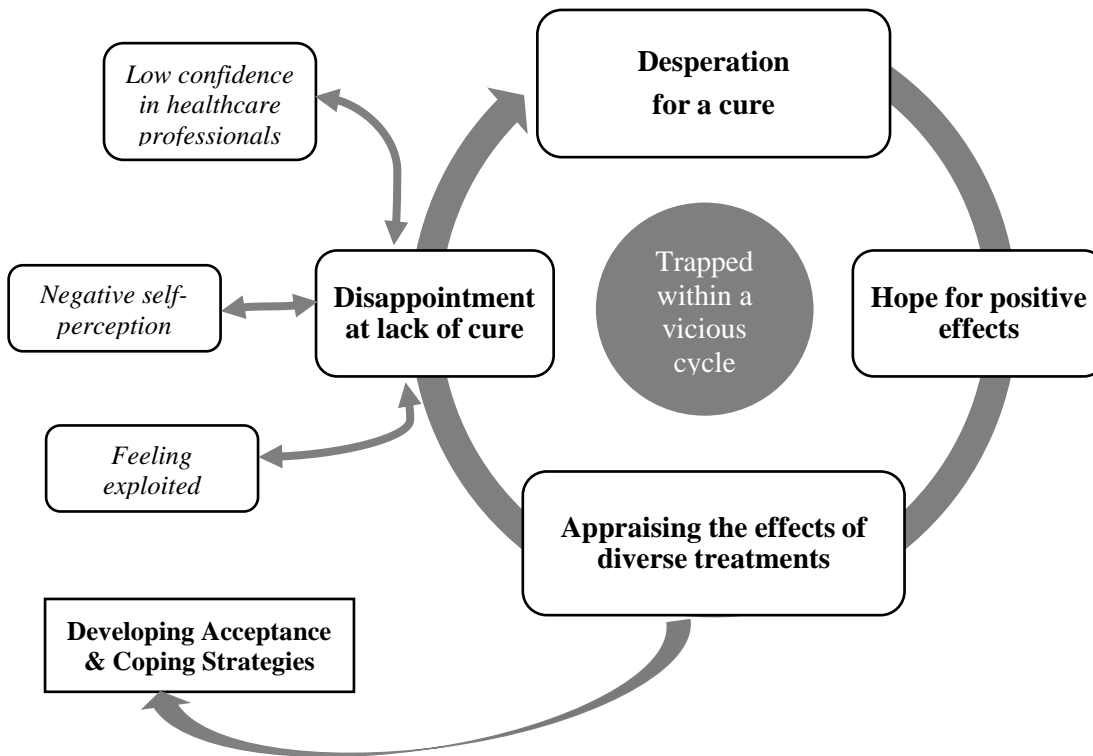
Low confidence in healthcare professionals

Desperation for a cure

Negative self-perception

Disappointment at lack of cure

Trapped within a vicious cycle

Hope for positive effects

Feeling exploited

Appraising the effects of diverse treatments

Developing Acceptance & Coping Strategies